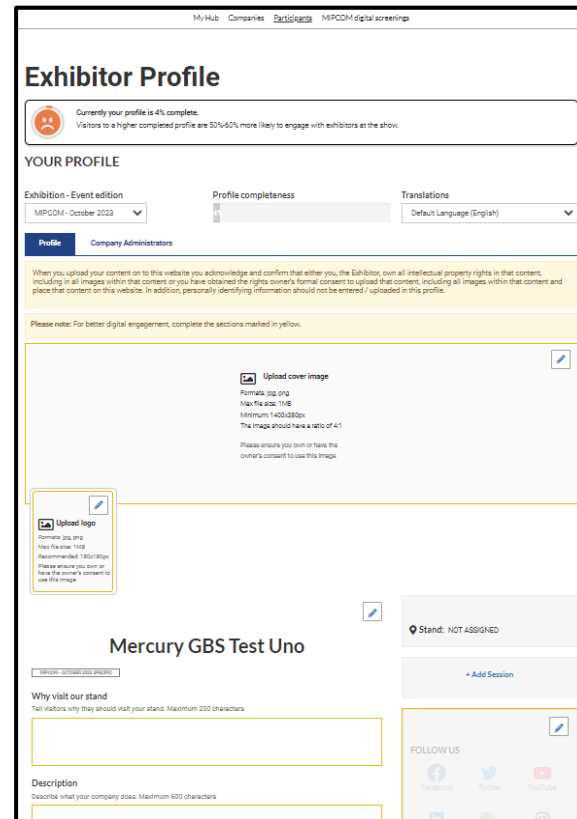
My Hub Companies Participants MIPCOM digital screenings

Exhibitor Profile

Currently your profile is 4% complete.
Visitors to a higher completed profile are 50%-60% more likely to engage with exhibitors at the show.

YOUR PROFILE

Exhibition - Event edition
MIPCOM - October 2023

Profile completeness
4%

Translations
Default Language (English)

Profile
Company Administrators

When you upload your content on to this website you acknowledge and confirm that either you, the Exhibitor, own all intellectual property rights in that content, including in all images within that content or you have obtained the rights owner's formal consent to upload that content, including all images within that content and place that content on this website. In addition, personally identifying information should not be entered / uploaded in this profile.

Please note: For better digital engagement, complete the sections marked in yellow.

Upload cover image
Formats: jpg, png
Max file size: 1MB
Minimum: 1400x350px
The image should have a ratio of 4:1
Please ensure you own or have the owner's consent to use this image

Upload logo
Formats: jpg, png
Max file size: 1MB
Recommended: 180x180px
Please ensure you own or have the owner's consent to use this image

Mercury GBS Test Uno

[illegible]

Why visit our stand
Tell visitors why they should visit your stand. Maximum 200 characters

Description
Describe what your company does. Maximum 600 characters

Stand: NOT ASSIGNED

+ Add Session

FOLLOW US
Facebook Twitter YouTube